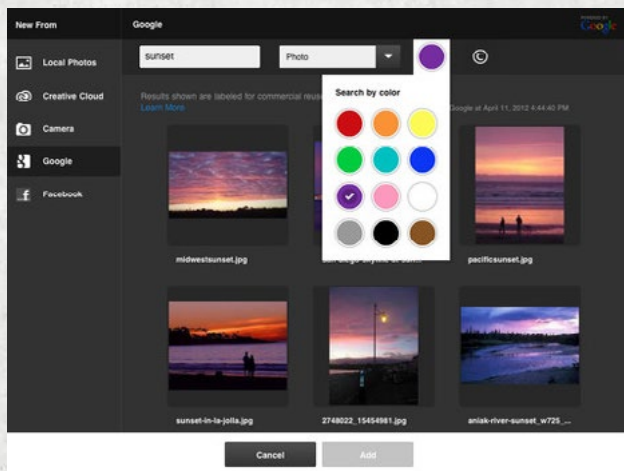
New From

Local Photos

Creative Cloud

Camera

Google

Facebook

Google

POWERED BY Google

sunset

Photo

©

Search by color

Results shown are labeled for commercial reus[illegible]

Learn More

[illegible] Google at April 11, 2012 4:44:40 PM

midwestsunset.jpg

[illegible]

pacificsunset.jpg

sunset-in-la-jolla.jpg

2748022_15454981.jpg

aniak-river-sunset_w725_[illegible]

Cancel

Add